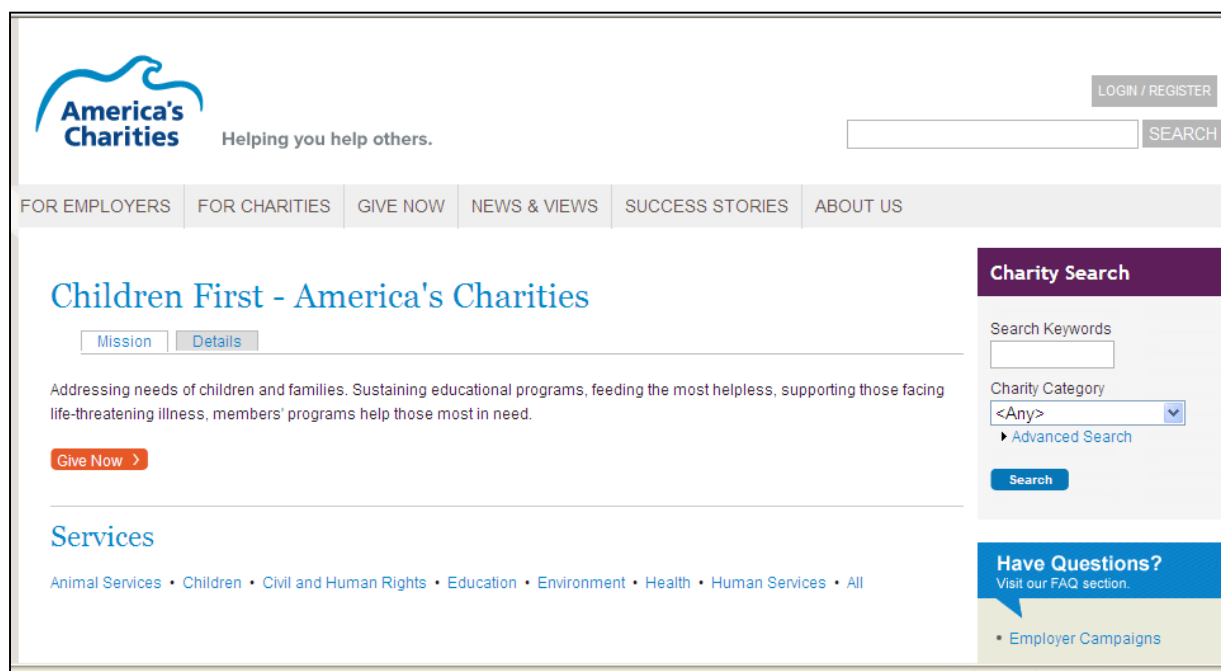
America's Charities
Helping you help others.

LOGIN / REGISTER

SEARCH

FOR EMPLOYERS | FOR CHARITIES | GIVE NOW | NEWS & VIEWS | SUCCESS STORIES | ABOUT US

Children First - America's Charities

Mission | Details

Addressing needs of children and families. Sustaining educational programs, feeding the most helpless, supporting those facing life-threatening illness, members' programs help those most in need.

Give Now ›

Services

Animal Services • Children • Civil and Human Rights • Education • Environment • Health • Human Services • All

Charity Search

Search Keywords

Charity Category

<Any>

Advanced Search

Search

Have Questions?
Visit our FAQ section.

• Employer Campaigns